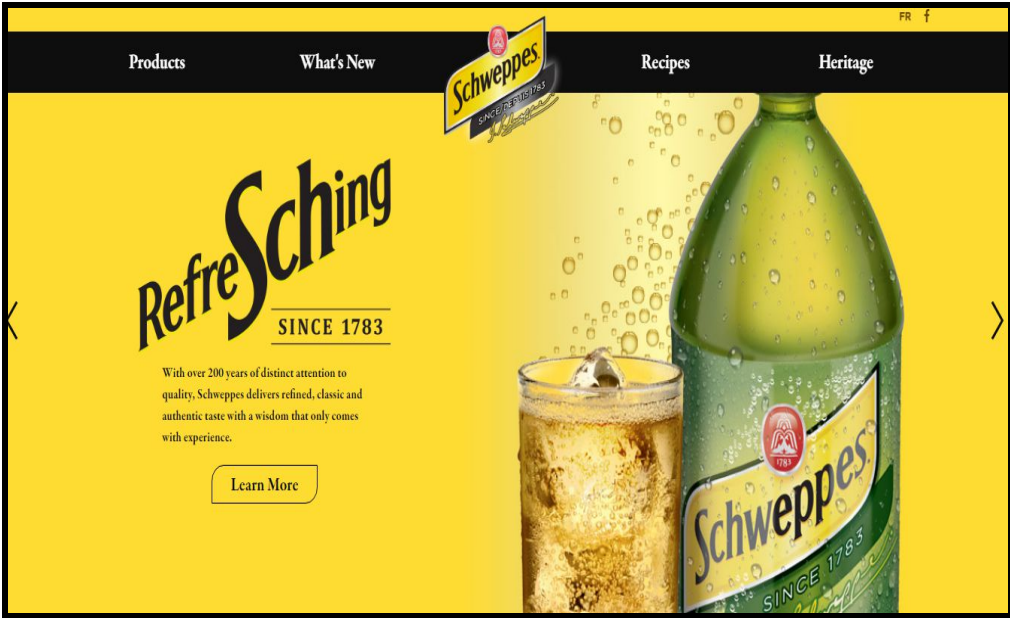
FR f

Products What's New Schweppes SINCE 1783 Recipes Heritage

RefreSching

SINCE 1783

With over 200 years of distinct attention to quality, Schweppes delivers refined, classic and authentic taste with a wisdom that only comes with experience.

Learn More

1783 Schweppes SINCE 1783